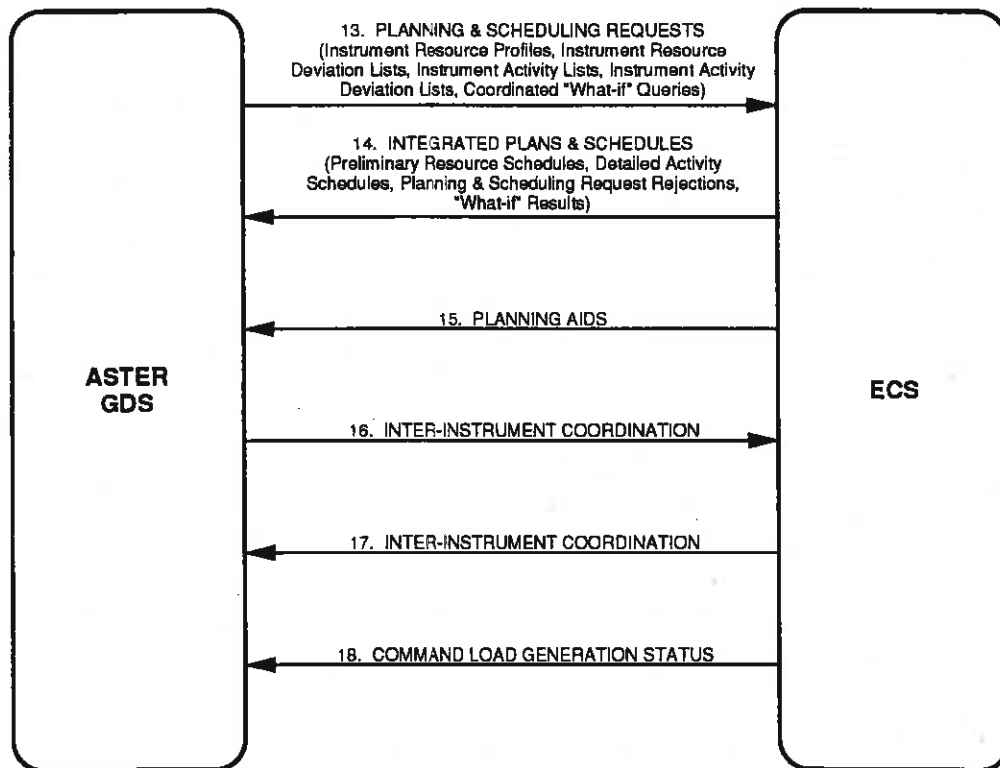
ASTER GDS

ECS

13. PLANNING & SCHEDULING REQUESTS (Instrument Resource Profiles, Instrument Resource Deviation Lists, Instrument Activity Lists, Instrument Activity Deviation Lists, Coordinated "What-if" Queries)

14. INTEGRATED PLANS & SCHEDULES (Preliminary Resource Schedules, Detailed Activity Schedules, Planning & Scheduling Request Rejections, "What-if" Results)

15. PLANNING AIDS

16. INTER-INSTRUMENT COORDINATION

17. INTER-INSTRUMENT COORDINATION

18. COMMAND LOAD GENERATION STATUS